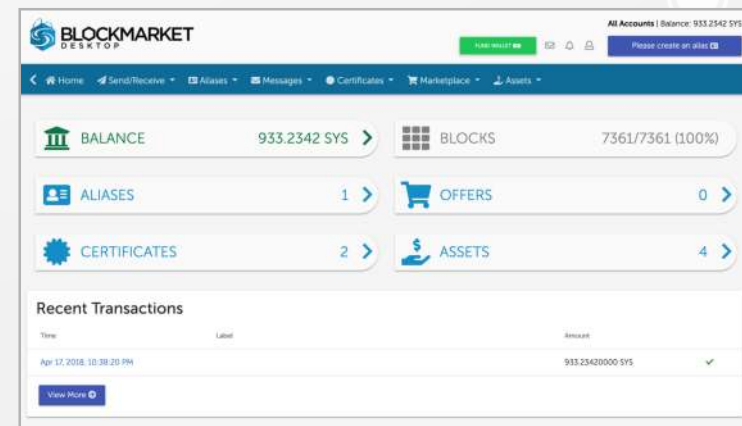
BLOCKMARKET
DESKTOP

FUND WALLET

All Accounts | Balance: 933.2342 SYS

Please create an alias

Home Send/Receive Aliases Messages Certificates Marketplace Assets

BALANCE 933.2342 SYS

BLOCKS 7361/7361 (100%)

ALIASES 1

OFFERS 0

CERTIFICATES 2

ASSETS 4

Recent Transactions

| Time | Label | Amount | |
|---|---|---|---|
| Apr 17, 2018, 10:38:20 PM | | 933.23420000 SYS | ✓ |

View More